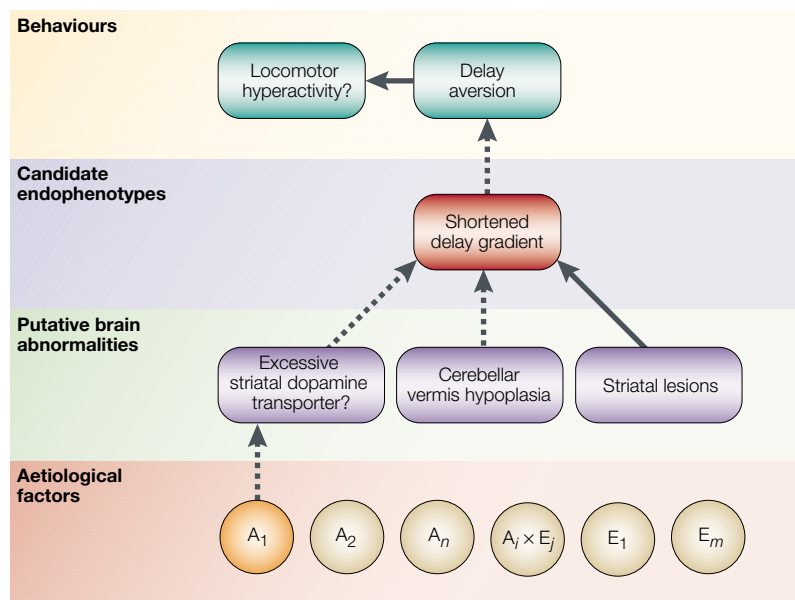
Behaviours

Locomotor hyperactivity?

Delay aversion

Candidate endophenotypes

Shortened delay gradient

Putative brain abnormalities

Excessive striatal dopamine transporter?

Cerebellar vermis hypoplasia

Striatal lesions

Aetiological factors

$A_1$

$A_2$

$A_n$

$A_i \times E_j$

$E_1$

$E_m$